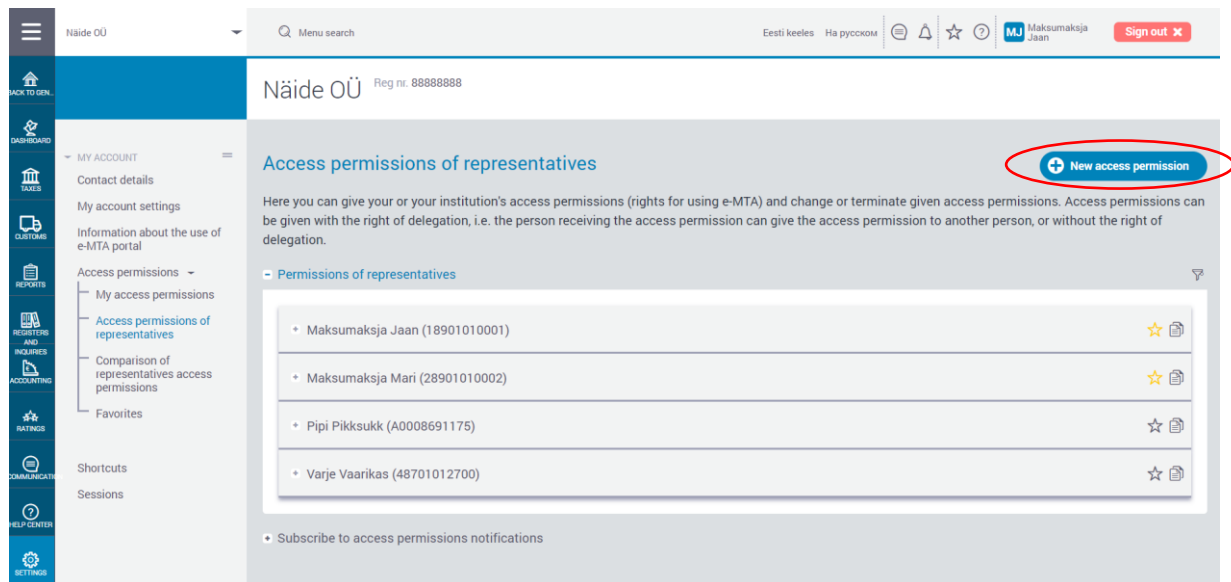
Näide OÜ

Menu search

Eesti keeles На русском

MJ Maksumaksja Jaan

Sign out

BACK TO GEN...

DASHBOARD

TAXES

CUSTOMS

REPORTS

REGISTERS AND INQUIRIES

ACCOUNTING

RATINGS

COMMUNICATION

HELP CENTER

SETTINGS

Näide OÜ Reg nr. 88888888

MY ACCOUNT

Contact details

My account settings

Information about the use of e-MTA portal

Access permissions

My access permissions

Access permissions of representatives

Comparison of representatives access permissions

Favorites

Shortcuts

Sessions

Access permissions of representatives

New access permission

Here you can give your or your institution's access permissions (rights for using e-MTA) and change or terminate given access permissions. Access permissions can be given with the right of delegation, i.e. the person receiving the access permission can give the access permission to another person, or without the right of delegation.

Permissions of representatives

Maksumaksja Jaan (18901010001)

Maksumaksja Mari (28901010002)

Pipi Pikksukk (A0008691175)

Varje Vaarikas (48701012700)

Subscribe to access permissions notifications